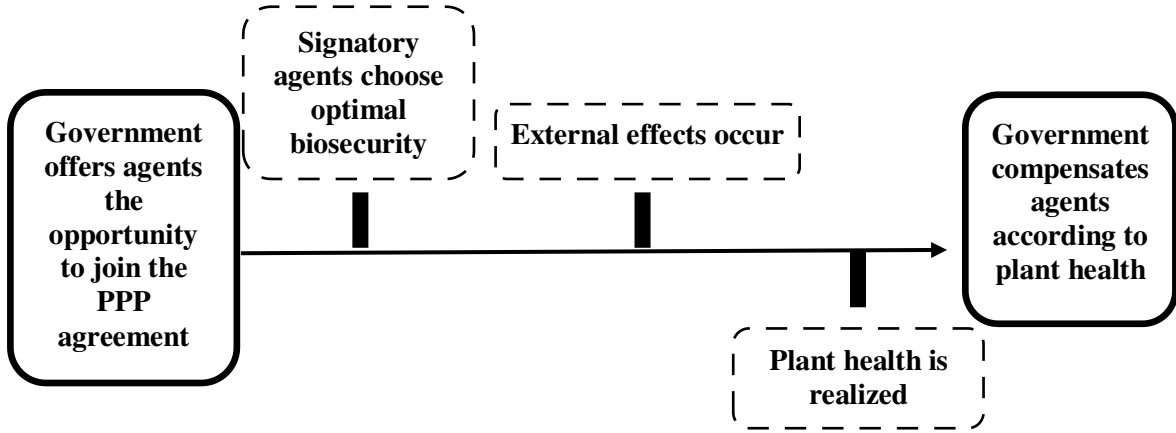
Signatory agents choose optimal biosecurity

Government offers agents the opportunity to join the PPP agreement

External effects occur

Government compensates agents according to plant health

Plant health is realized